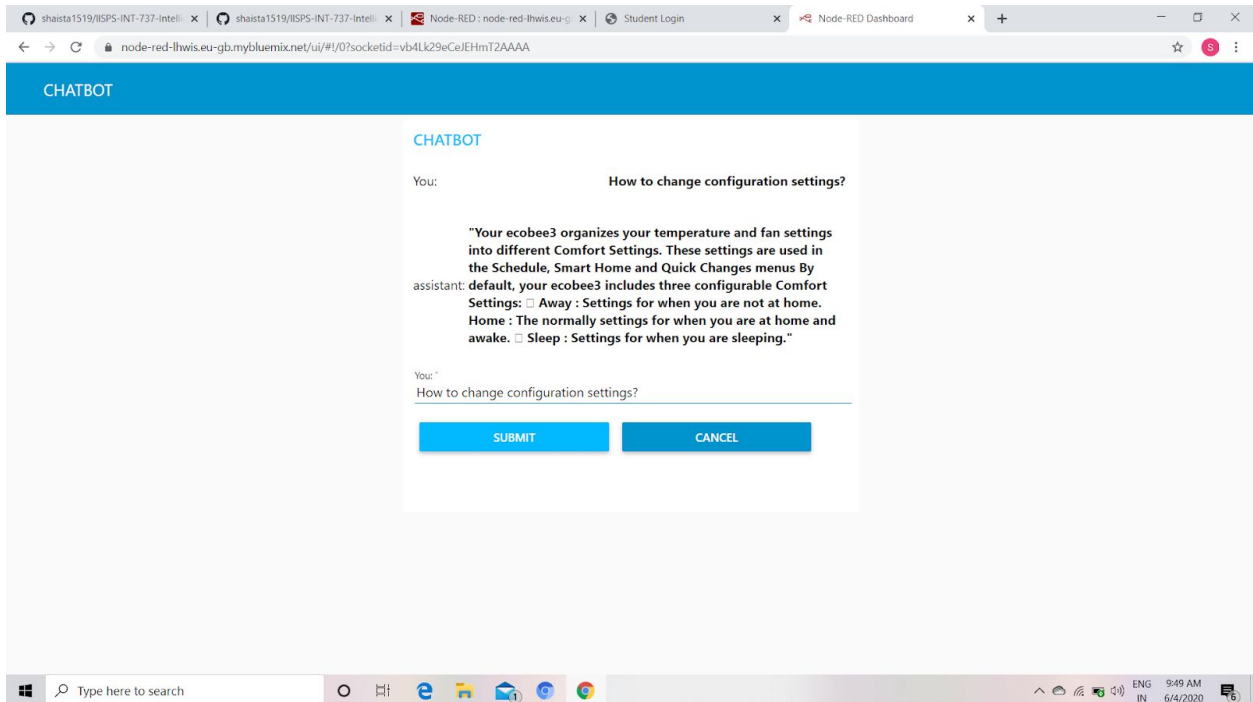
shaista1519/IISPS-INT-737-Intelli × | shaista1519/IISPS-INT-737-Intelli × | Node-RED : node-red-lhwis.eu-g × | Student Login × | Node-RED Dashboard × | +

node-red-lhwis.eu-gb.mybluemix.net/ui/#!/0?socketid=vb4Lk29eCeJEHmT2AAAA

CHATBOT

CHATBOT

You: How to change configuration settings?

assistant: "Your ecobee3 organizes your temperature and fan settings into different Comfort Settings. These settings are used in the Schedule, Smart Home and Quick Changes menus By default, your ecobee3 includes three configurable Comfort Settings:  Away : Settings for when you are not at home. Home : The normally settings for when you are at home and awake.  Sleep : Settings for when you are sleeping."

You: *
How to change configuration settings?

SUBMIT

CANCEL

Type here to search

ENG IN 9:49 AM 6/4/2020